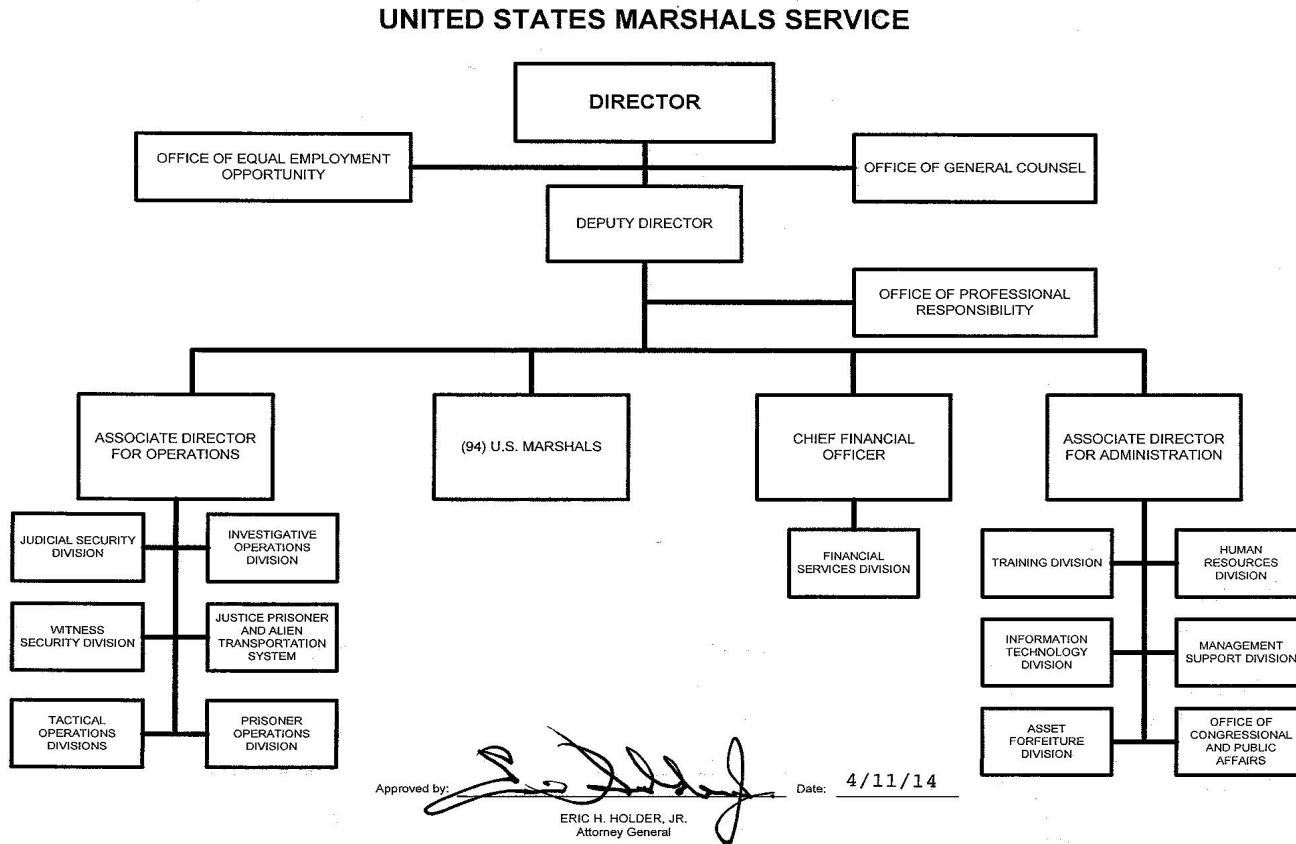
UNITED STATES MARSHALS SERVICE

DIRECTOR

OFFICE OF EQUAL EMPLOYMENT OPPORTUNITY

OFFICE OF GENERAL COUNSEL

DEPUTY DIRECTOR

OFFICE OF PROFESSIONAL RESPONSIBILITY

ASSOCIATE DIRECTOR FOR OPERATIONS

(94) U.S. MARSHALS

CHIEF FINANCIAL OFFICER

ASSOCIATE DIRECTOR FOR ADMINISTRATION

JUDICIAL SECURITY DIVISION

INVESTIGATIVE OPERATIONS DIVISION

WITNESS SECURITY DIVISION

JUSTICE PRISONER AND ALIEN TRANSPORTATION SYSTEM

TACTICAL OPERATIONS DIVISIONS

PRISONER OPERATIONS DIVISION

FINANCIAL SERVICES DIVISION

TRAINING DIVISION

HUMAN RESOURCES DIVISION

INFORMATION TECHNOLOGY DIVISION

MANAGEMENT SUPPORT DIVISION

ASSET FORFEITURE DIVISION

OFFICE OF CONGRESSIONAL AND PUBLIC AFFAIRS

Approved by: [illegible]

ERIC H. HOLDER, JR.
Attorney General

Date: 4/11/14